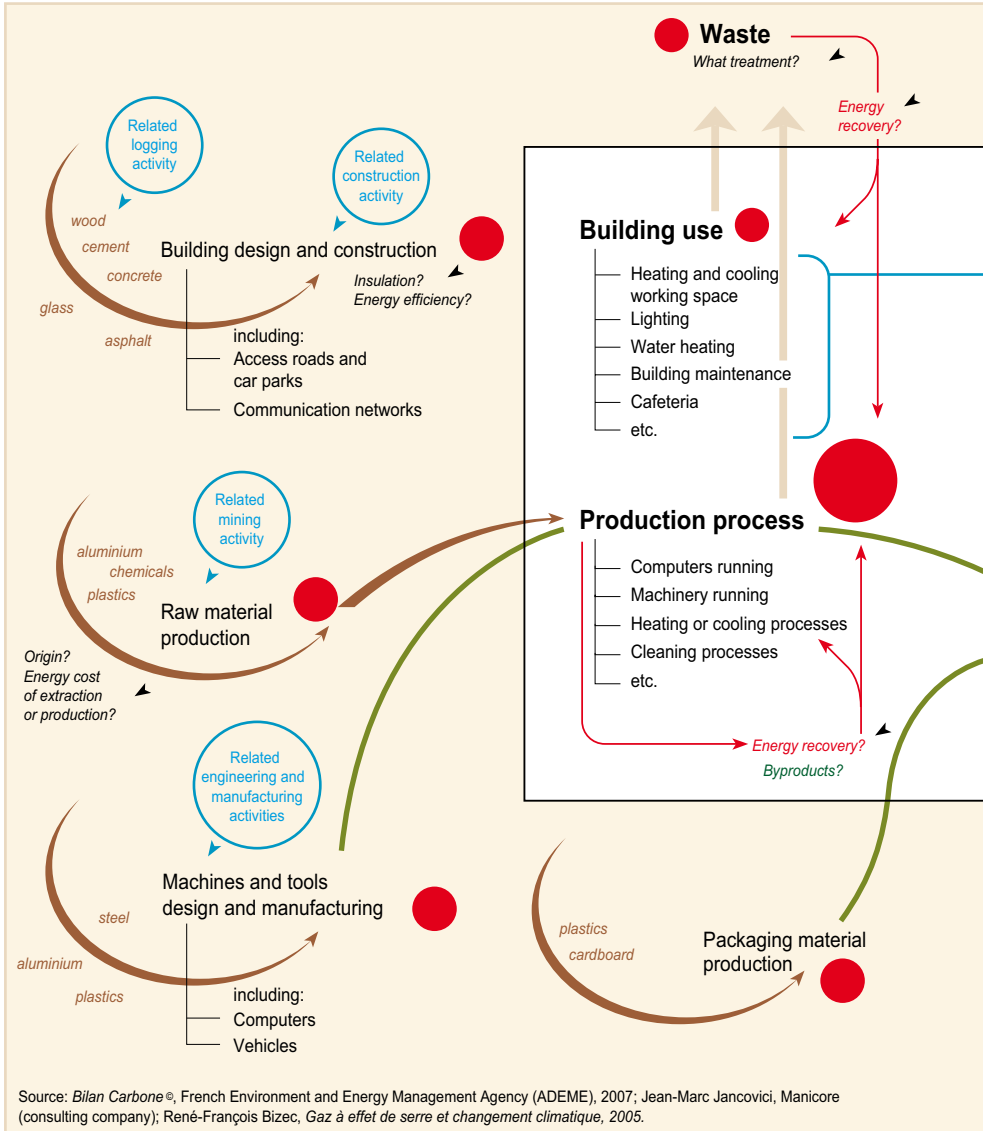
Waste
What treatment?

Energy recovery?

Related logging activity

Related construction activity

wood
cement
concrete
glass
asphalt

Building design and construction

Insulation?
Energy efficiency?

including:
Access roads and car parks
Communication networks

Building use
Heating and cooling working space
Lighting
Water heating
Building maintenance
Cafeteria
etc.

Related mining activity

aluminium
chemicals
plastics

Raw material production

Origin?
Energy cost of extraction or production?

Production process
Computers running
Machinery running
Heating or cooling processes
Cleaning processes
etc.

Energy recovery?
Byproducts?

Related engineering and manufacturing activities

Machines and tools design and manufacturing

steel
aluminium
plastics

including:
Computers
Vehicles

plastics
cardboard

Packaging material production

Source: Bilan Carbone ©, French Environment and Energy Management Agency (ADEME), 2007; Jean-Marc Jancovici, Manicore (consulting company); René-François Bizec, Gaz à effet de serre et changement climatique, 2005.